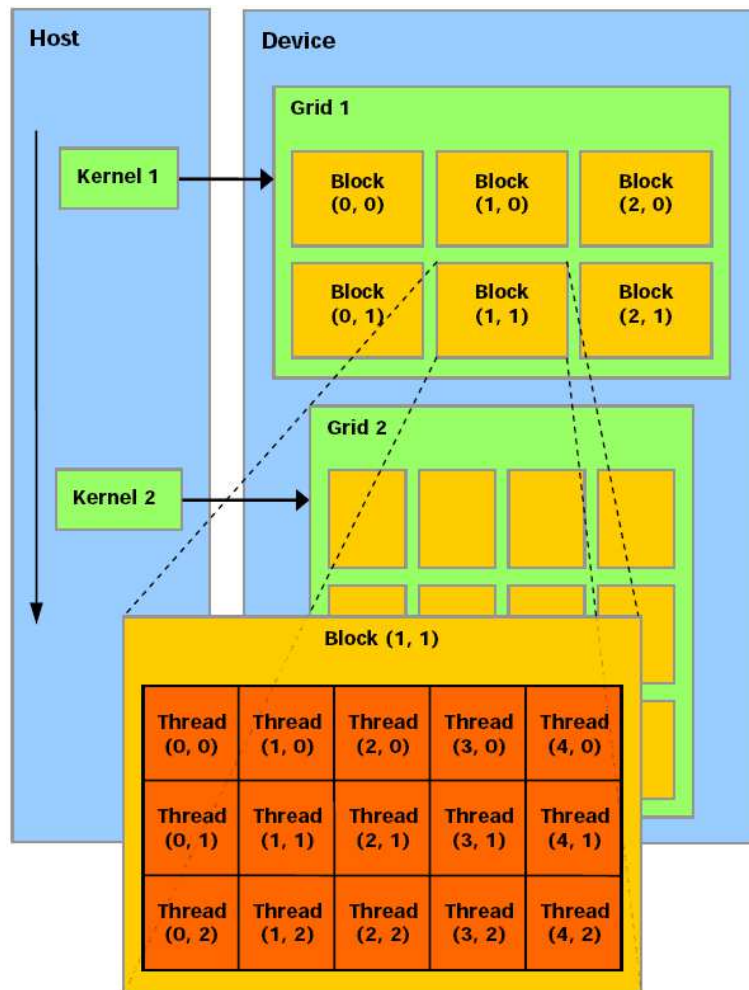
Host

Device

Grid 1

Kernel 1

Block (0, 0)

Block (1, 0)

Block (2, 0)

Block (0, 1)

Block (1, 1)

Block (2, 1)

Grid 2

Kernel 2

Block (1, 1)

| Thread (0, 0) | Thread (1, 0) | Thread (2, 0) | Thread (3, 0) | Thread (4, 0) |
|---|---|---|---|---|
| Thread (0, 1) | Thread (1, 1) | Thread (2, 1) | Thread (3, 1) | Thread (4, 1) |
| Thread (0, 2) | Thread (1, 2) | Thread (2, 2) | Thread (3, 2) | Thread (4, 2) |